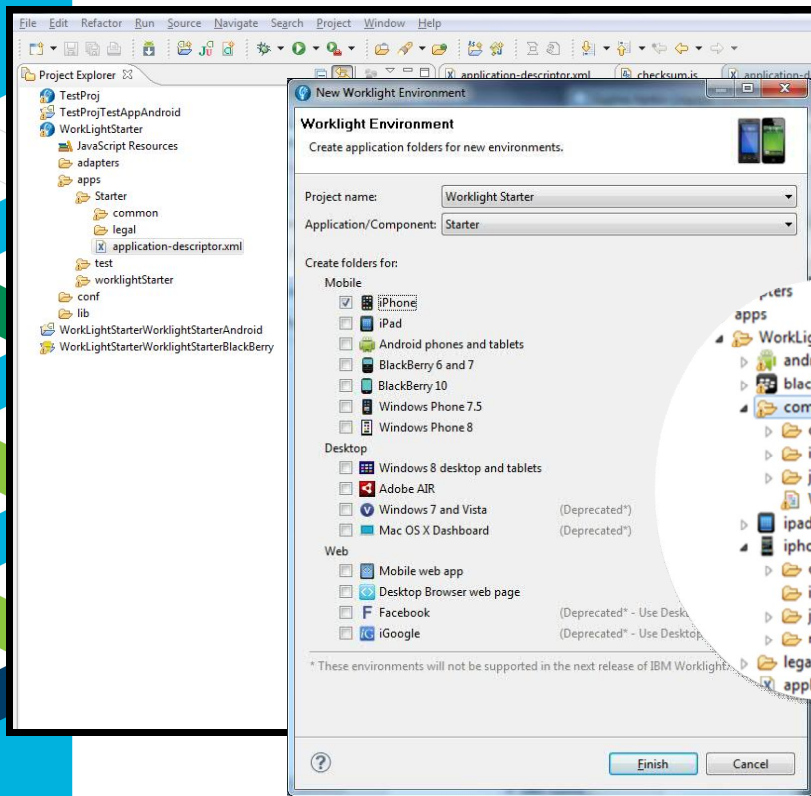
File Edit Refactor Run Source Navigate Search Project Window Help

Project Explorer
TestProj
TestProjTestAppAndroid
WorkLightStarter
JavaScript Resources
adapters
apps
Starter
common
legal
application-descriptor.xml
test
worklightStarter
conf
lib
WorkLightStarterWorklightStarterAndroid
WorkLightStarterWorklightStarterBlackBerry

application-descriptor.xml
checksum.js
application-d

New Worklight Environment

Worklight Environment
Create application folders for new environments.

Project name: Worklight Starter
Application/Component: Starter

Create folders for:
Mobile
iPhone
iPad
Android phones and tablets
BlackBerry 6 and 7
BlackBerry 10
Windows Phone 7.5
Windows Phone 8
Desktop
Windows 8 desktop and tablets
Adobe AIR
Windows 7 and Vista (Deprecated*)
Mac OS X Dashboard (Deprecated*)
Web
Mobile web app
Desktop Browser web page
Facebook (Deprecated* - Use Deskt
iGoogle (Deprecated* - Use Desktop

* These environments will not be supported in the next release of IBM Worklight

Finish
Cancel

pters
apps
WorkLig
andr
blac
com
ipad
ipho
lega
appl